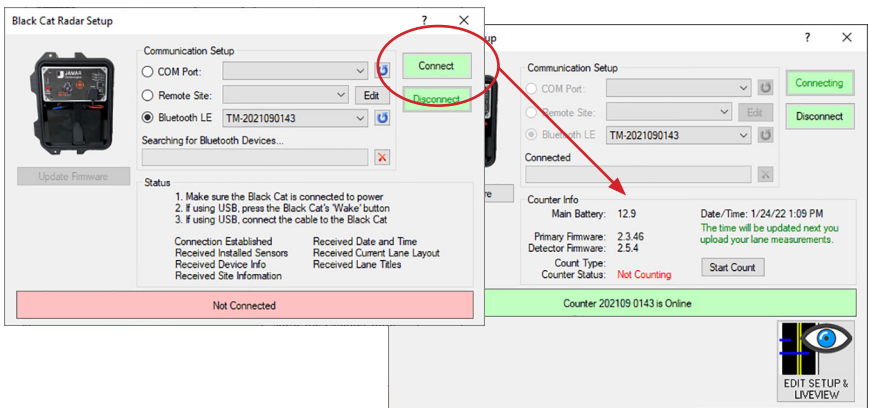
Black Cat Radar Setup
?
X

JAMAR

Communication Setup
COM Port:
Remote Site:
Edit
Bluetooth LE
TM-2021090143
Searching for Bluetooth Devices...

Connect
Disconnect

Update Firmware

Status
1. Make sure the Black Cat is connected to power
2. If using USB, press the Black Cat's 'Wake' button
3. If using USB, connect the cable to the Black Cat

Connection Established
Received Installed Sensors
Received Device Info
Received Site Information
Received Date and Time
Received Current Lane Layout
Received Lane Titles

Not Connected

etup
?
X

Communication Setup
COM Port:
Remote Site:
Edit
Bluetooth LE
TM-2021090143
Connected

Connecting
Disconnect

are

Counter Info
Main Battery: 12.9
Primary Firmware: 2.3.46
Detector Firmware: 2.5.4
Count Type:
Counter Status: Not Counting

Date/Time: 1/24/22 1:09 PM
The time will be updated next you upload your lane measurements.

Start Count

Counter 202109 0143 is Online

EDIT SETUP & LIVEVIEW